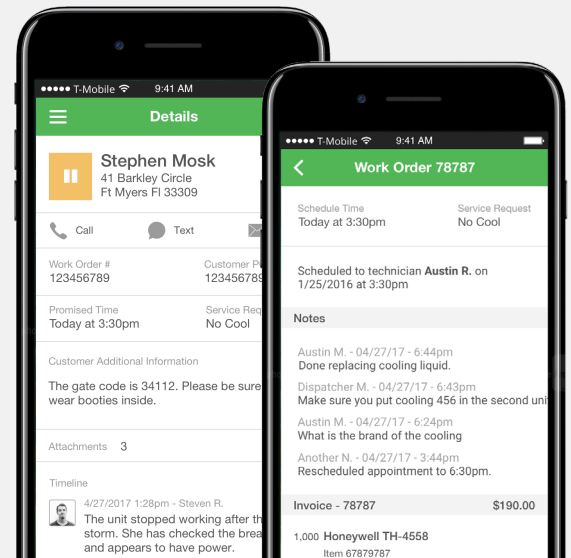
T-Mobile 9:41 AM

Details

Stephen Mosk
41 Barkley Circle
Ft Myers Fl 33309

Call
Text

Work Order #
123456789

Customer P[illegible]

Promised Time
Today at 3:30pm

Service Req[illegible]
No Cool

Customer Additional Information

The gate code is 34112. Please be sure wear booties inside.

Attachments 3

Timeline

4/27/2017 1:28pm - Steven R.
The unit stopped working after th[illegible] storm. She has checked the brea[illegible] and appears to have power.

T-Mobile 9:41 AM

Work Order 78787

Schedule Time
Today at 3:30pm

Service Request
No Cool

Scheduled to technician Austin R. on 1/25/2016 at 3:30pm

Notes

Austin M. - 04/27/17 - 6:44pm
Done replacing cooling liquid.

Dispatcher M. - 04/27/17 - 6:43pm
Make sure you put cooling 456 in the second uni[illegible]

Austin M. - 04/27/17 - 6:24pm
What is the brand of the cooling

Another N. - 04/27/17 - 3:44pm
Rescheduled appointment to 6:30pm.

Invoice - 78787 $190.00

1,000 Honeywell TH-4558
Item 67879787